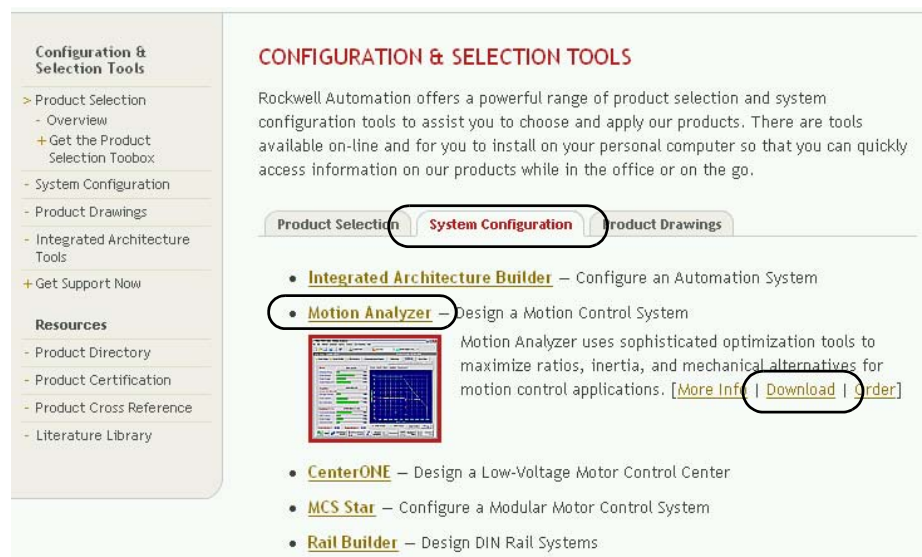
Configuration & Selection Tools

> Product Selection
- Overview
+ Get the Product Selection Toolbox
- System Configuration
- Product Drawings
- Integrated Architecture Tools
+ Get Support Now

Resources

- Product Directory
- Product Certification
- Product Cross Reference
- Literature Library

CONFIGURATION & SELECTION TOOLS

Rockwell Automation offers a powerful range of product selection and system configuration tools to assist you to choose and apply our products. There are tools available on-line and for you to install on your personal computer so that you can quickly access information on our products while in the office or on the go.

Product Selection | System Configuration | Product Drawings

• Integrated Architecture Builder – Configure an Automation System

• Motion Analyzer – Design a Motion Control System

Motion Analyzer uses sophisticated optimization tools to maximize ratios, inertia, and mechanical alternatives for motion control applications. [More Info | Download | Order]

• CenterONE – Design a Low-Voltage Motor Control Center

• MCS Star – Configure a Modular Motor Control System

• Rail Builder – Design DIN Rail Systems